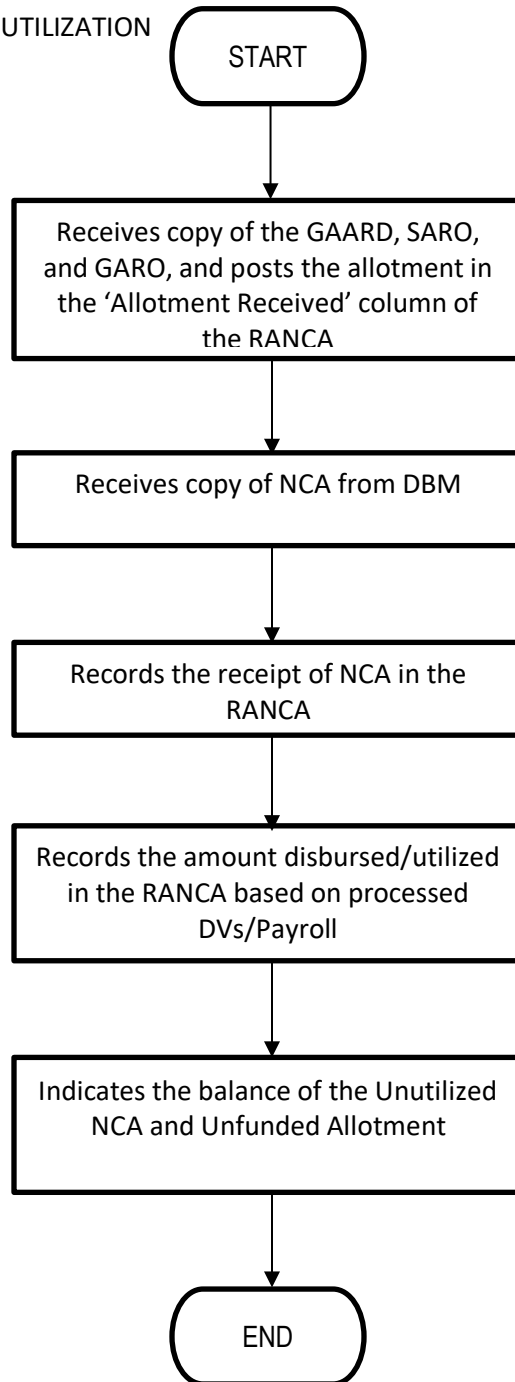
UTILIZATION

START

Receives copy of the GAARD, SARO, and GARO, and posts the allotment in the 'Allotment Received' column of the RANCA

Receives copy of NCA from DBM

Records the receipt of NCA in the RANCA

Records the amount disbursed/utilized in the RANCA based on processed DVs/Payroll

Indicates the balance of the Unutilized NCA and Unfunded Allotment

END